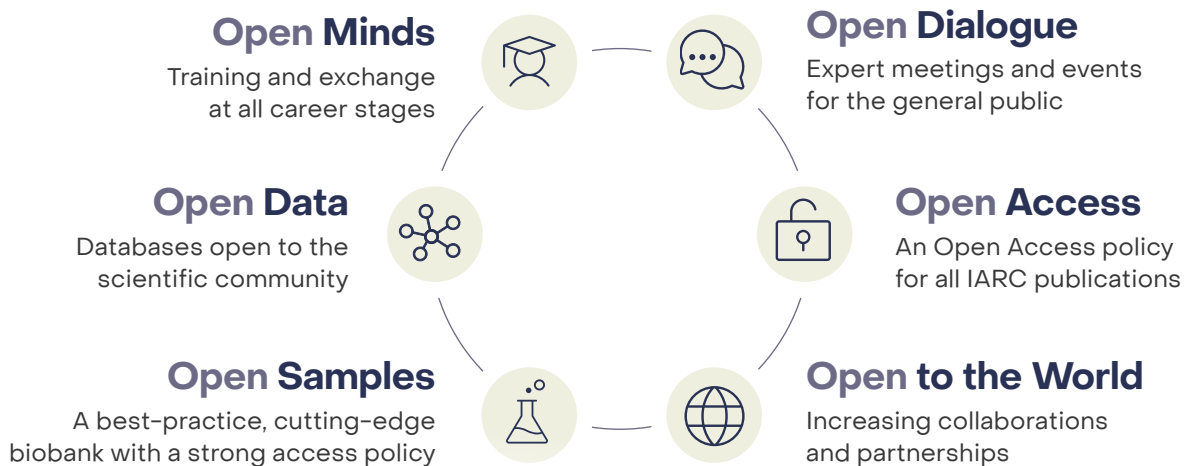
Open Minds
Training and exchange at all career stages

Open Dialogue
Expert meetings and events for the general public

Open Data
Databases open to the scientific community

Open Access
An Open Access policy for all IARC publications

Open Samples
A best-practice, cutting-edge biobank with a strong access policy

Open to the World
Increasing collaborations and partnerships